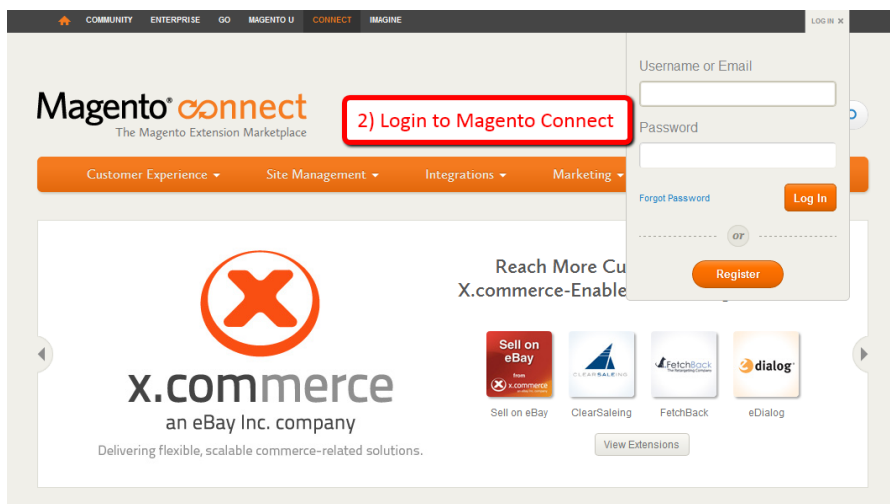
COMMUNITY ENTERPRISE GO MAGENTO U CONNECT IMAGINE

LOG IN ×

Magento® connect
The Magento Extension Marketplace

2) Login to Magento Connect

Username or Email

Password

Forgot Password

Log In

or

Register

Customer Experience ▾ Site Management ▾ Integrations ▾ Marketing ▾

x.commerce
an eBay Inc. company
Delivering flexible, scalable commerce-related solutions.

Reach More Cu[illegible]
X.commerce-Enable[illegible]

Sell on eBay from x.commerce

CLEARSALEING

FetchBack The Retargeting Company

dialog

Sell on eBay ClearSaleing FetchBack eDialog

View Extensions